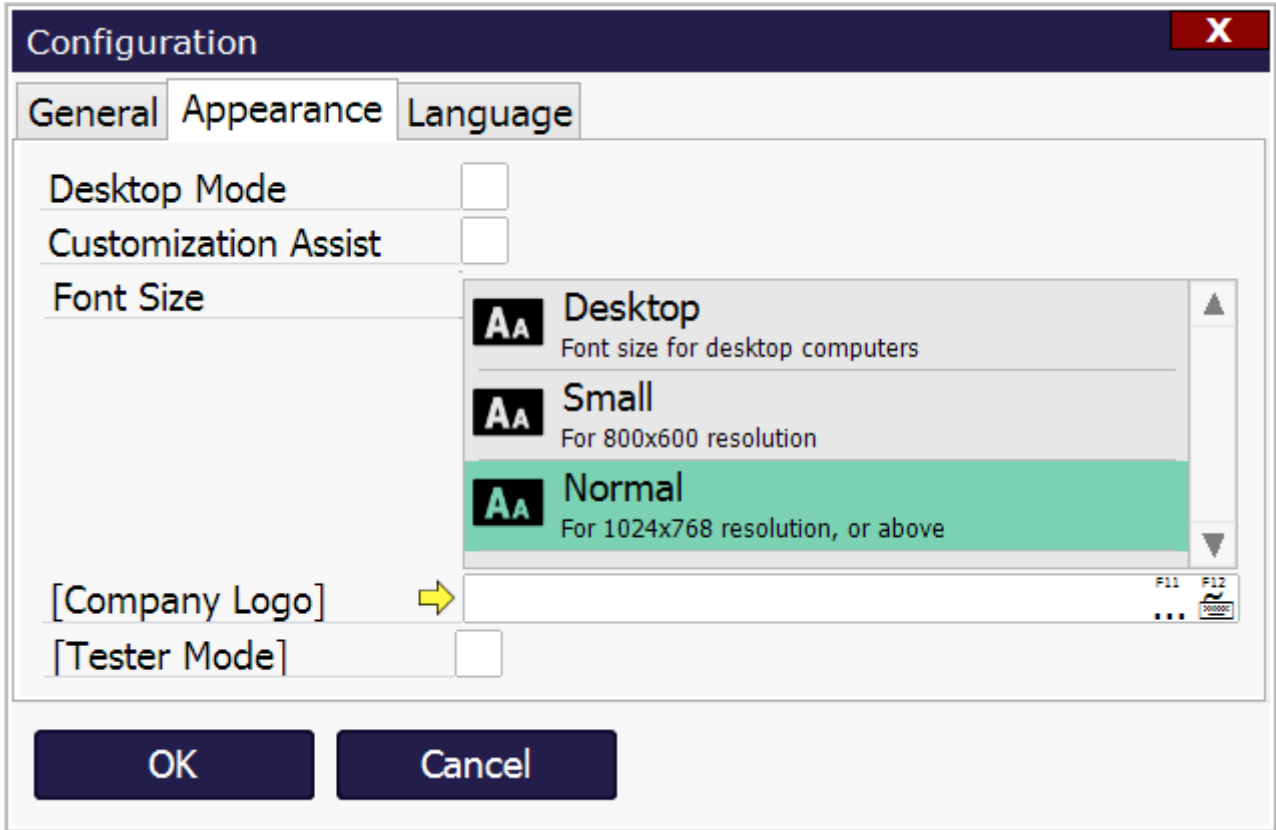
Configuration
X

General Appearance Language

Desktop Mode
Customization Assist
Font Size

AA Desktop
Font size for desktop computers

AA Small
For 800x600 resolution

AA Normal
For 1024x768 resolution, or above

[Company Logo]
F11 ...
F12

[Tester Mode]

OK
Cancel